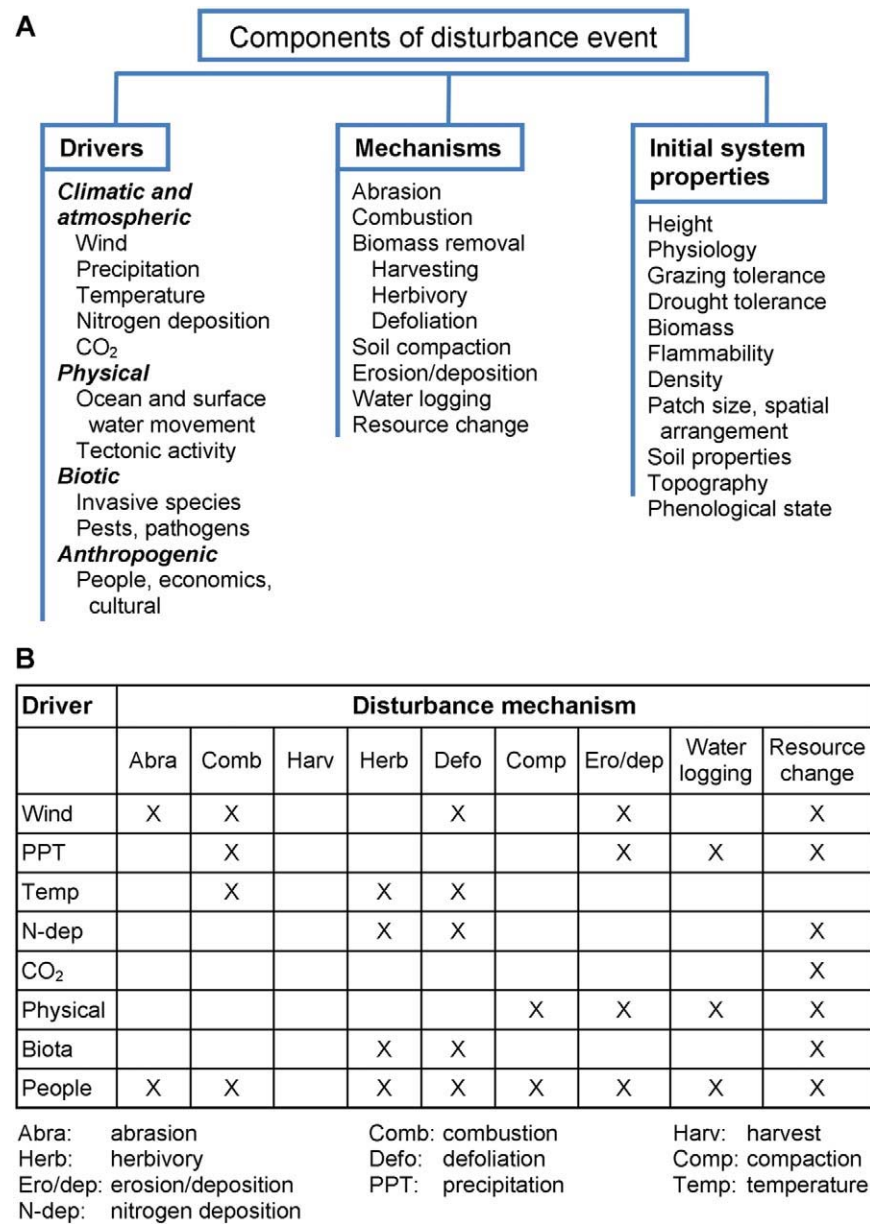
A

Components of disturbance event

Drivers

Climatic and atmospheric
Wind
Precipitation
Temperature
Nitrogen deposition
$CO_2$
Physical
Ocean and surface water movement
Tectonic activity
Biotic
Invasive species
Pests, pathogens
Anthropogenic
People, economics, cultural

Mechanisms

Abrasion
Combustion
Biomass removal
Harvesting
Herbivory
Defoliation
Soil compaction
Erosion/deposition
Water logging
Resource change

Initial system properties

Height
Physiology
Grazing tolerance
Drought tolerance
Biomass
Flammability
Density
Patch size, spatial arrangement
Soil properties
Topography
Phenological state

B

| Driver | Disturbance mechanism | | | | | | | | |
|---|---|---|---|---|---|---|---|---|---|
| | Abra | Comb | Harv | Herb | Defo | Comp | Ero/dep | Water logging | Resource change |
| Wind | X | X | | | X | | X | | X |
| PPT | | X | | | | | X | X | X |
| Temp | | X | | X | X | | | | |
| N-dep | | | | X | X | | | | X |
| $CO_2$ | | | | | | | | | X |
| Physical | | | | | | X | X | X | X |
| Biota | | | | X | X | | | | X |
| People | X | X | | X | X | X | X | X | X |

Abra: abrasion
Herb: herbivory
Ero/dep: erosion/deposition
N-dep: nitrogen deposition

Comb: combustion
Defo: defoliation
PPT: precipitation

Harv: harvest
Comp: compaction
Temp: temperature